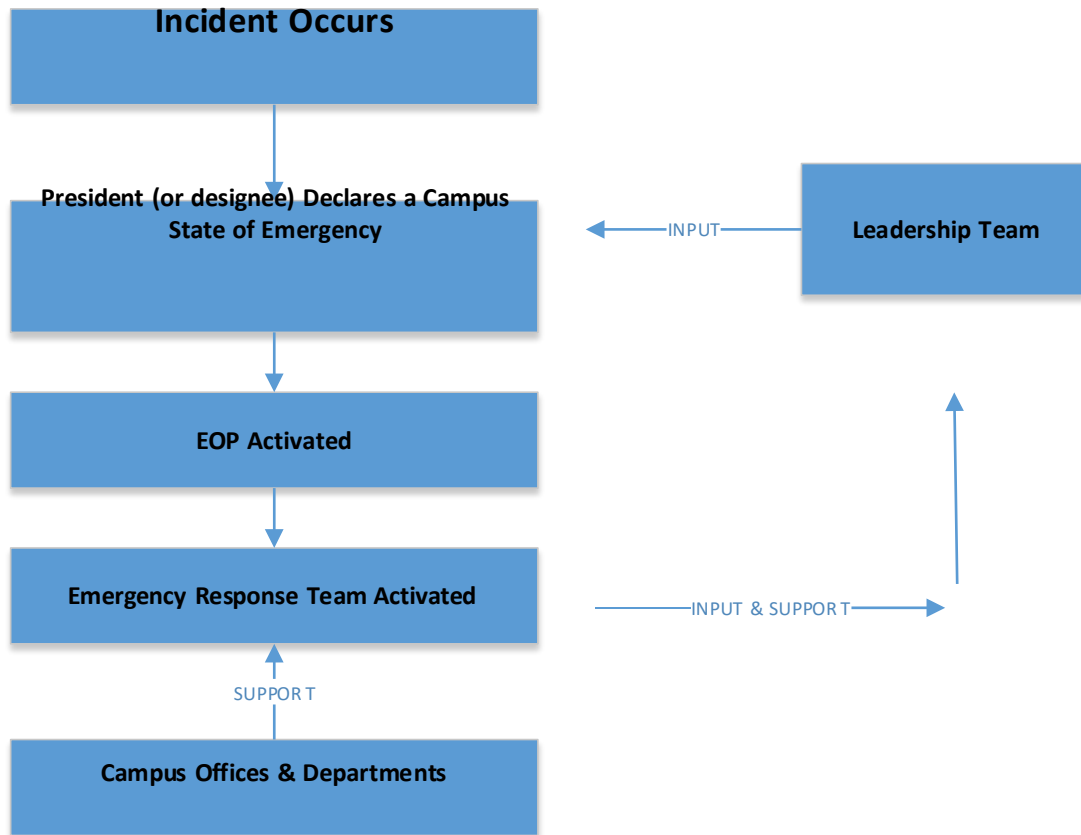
Incident Occurs

President (or designee) Declares a Campus State of Emergency

INPUT

Leadership Team

EOP Activated

Emergency Response Team Activated

INPUT & SUPPOR T

SUPPOR T

Campus Offices & Departments